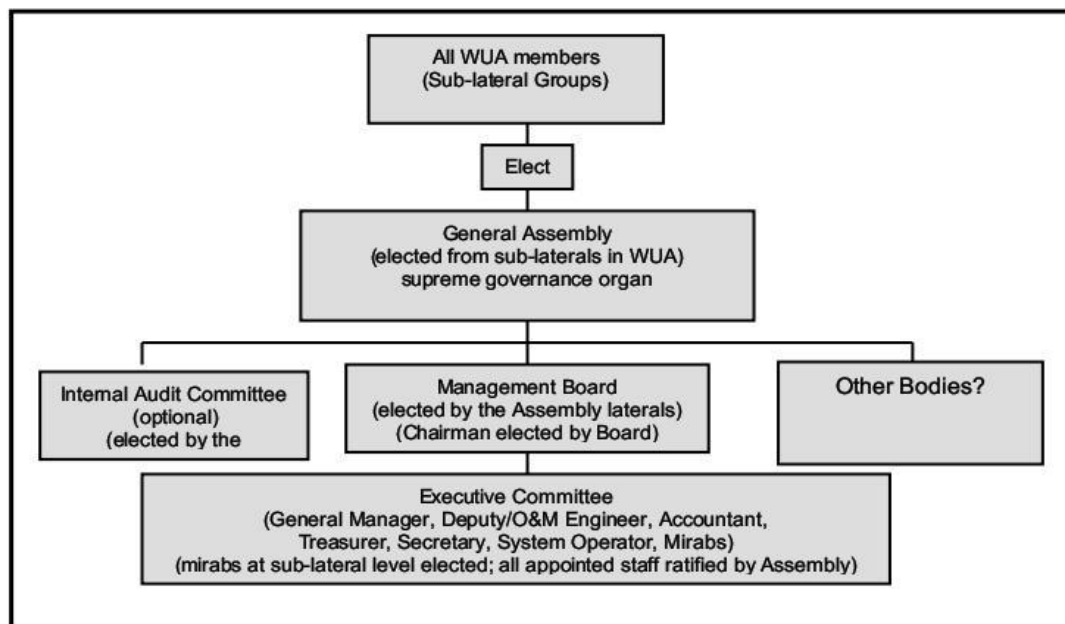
All WUA members
(Sub-lateral Groups)

Elect

General Assembly
(elected from sub-laterals in WUA)
supreme governance organ

Internal Audit Committee
(optional)
(elected by the

Management Board
(elected by the Assembly laterals)
(Chairman elected by Board)

Other Bodies?

Executive Committee
(General Manager, Deputy/O&M Engineer, Accountant, Treasurer, Secretary, System Operator, Mirabs)
(mirabs at sub-lateral level elected; all appointed staff ratified by Assembly)